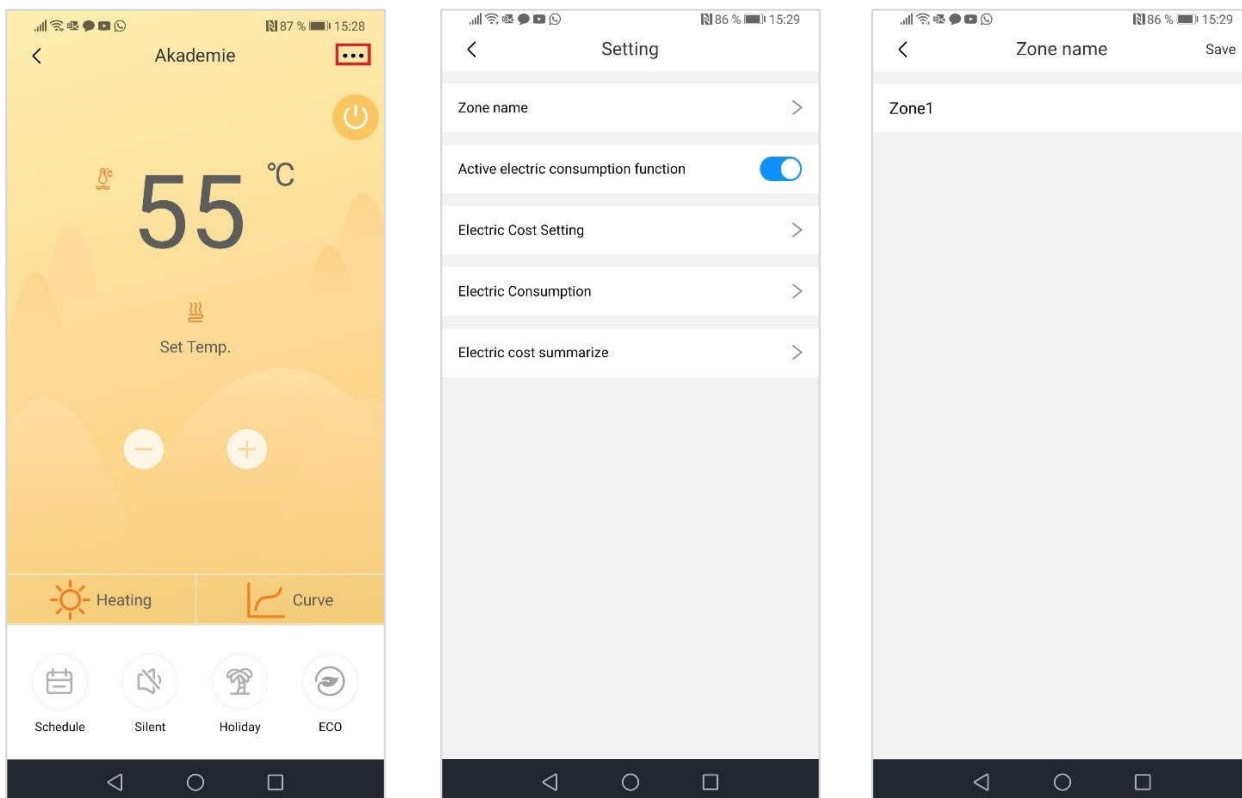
87 % 15:28

Akademie

55 °C

Set Temp.

Heating

Curve

Schedule

Silent

Holiday

ECO

86 % 15:29

Setting

Zone name

Active electric consumption function

Electric Cost Setting

Electric Consumption

Electric cost summarize

86 % 15:29

Zone name

Save

Zone1